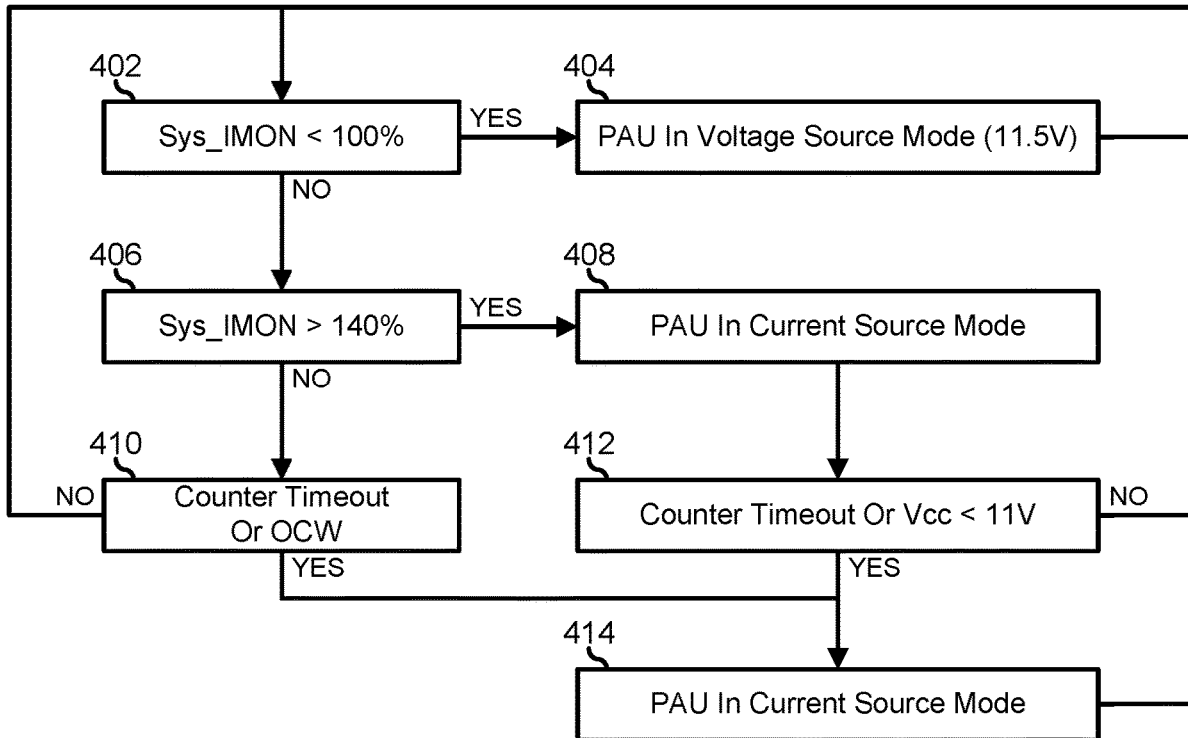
402
Sys_IMON < 100%
YES
404
PAU In Voltage Source Mode (11.5V)
NO
406
Sys_IMON > 140%
YES
408
PAU In Current Source Mode
NO
410
NO
Counter Timeout Or OCW
412
Counter Timeout Or Vcc < 11V
NO
YES
YES
414
PAU In Current Source Mode